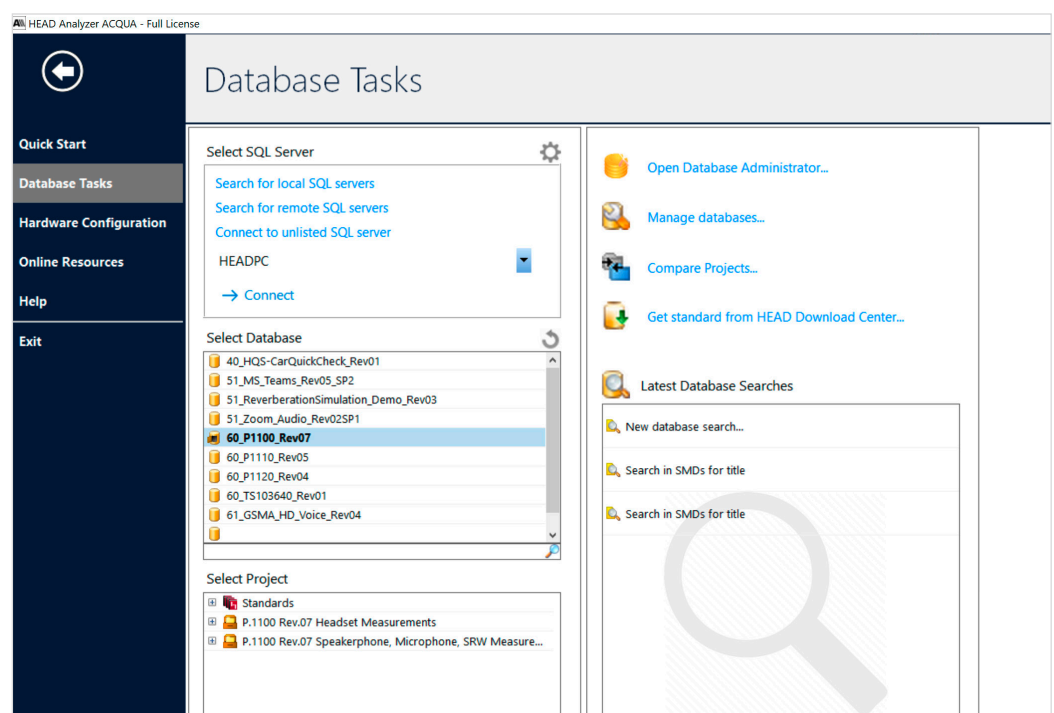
HEAD Analyzer ACQUA - Full License

Database Tasks

Quick Start
Database Tasks
Hardware Configuration
Online Resources
Help
Exit

Select SQL Server
Search for local SQL servers
Search for remote SQL servers
Connect to unlisted SQL server
HEADPC
→ Connect

Select Database
40_HQS-CarQuickCheck_Rev01
51_MS_Teams_Rev05_SP2
51_ReverberationSimulation_Demo_Rev03
51_Zoom_Audio_Rev02SP1
60_P1100_Rev07
60_P1110_Rev05
60_P1120_Rev04
60_TS103640_Rev01
61_GSMA_HD_Voice_Rev04

Select Project
Standards
P.1100 Rev.07 Headset Measurements
P.1100 Rev.07 Speakerphone, Microphone, SRW Measure...

Open Database Administrator...
Manage databases...
Compare Projects...
Get standard from HEAD Download Center...

Latest Database Searches
New database search...
Search in SMDs for title
Search in SMDs for title